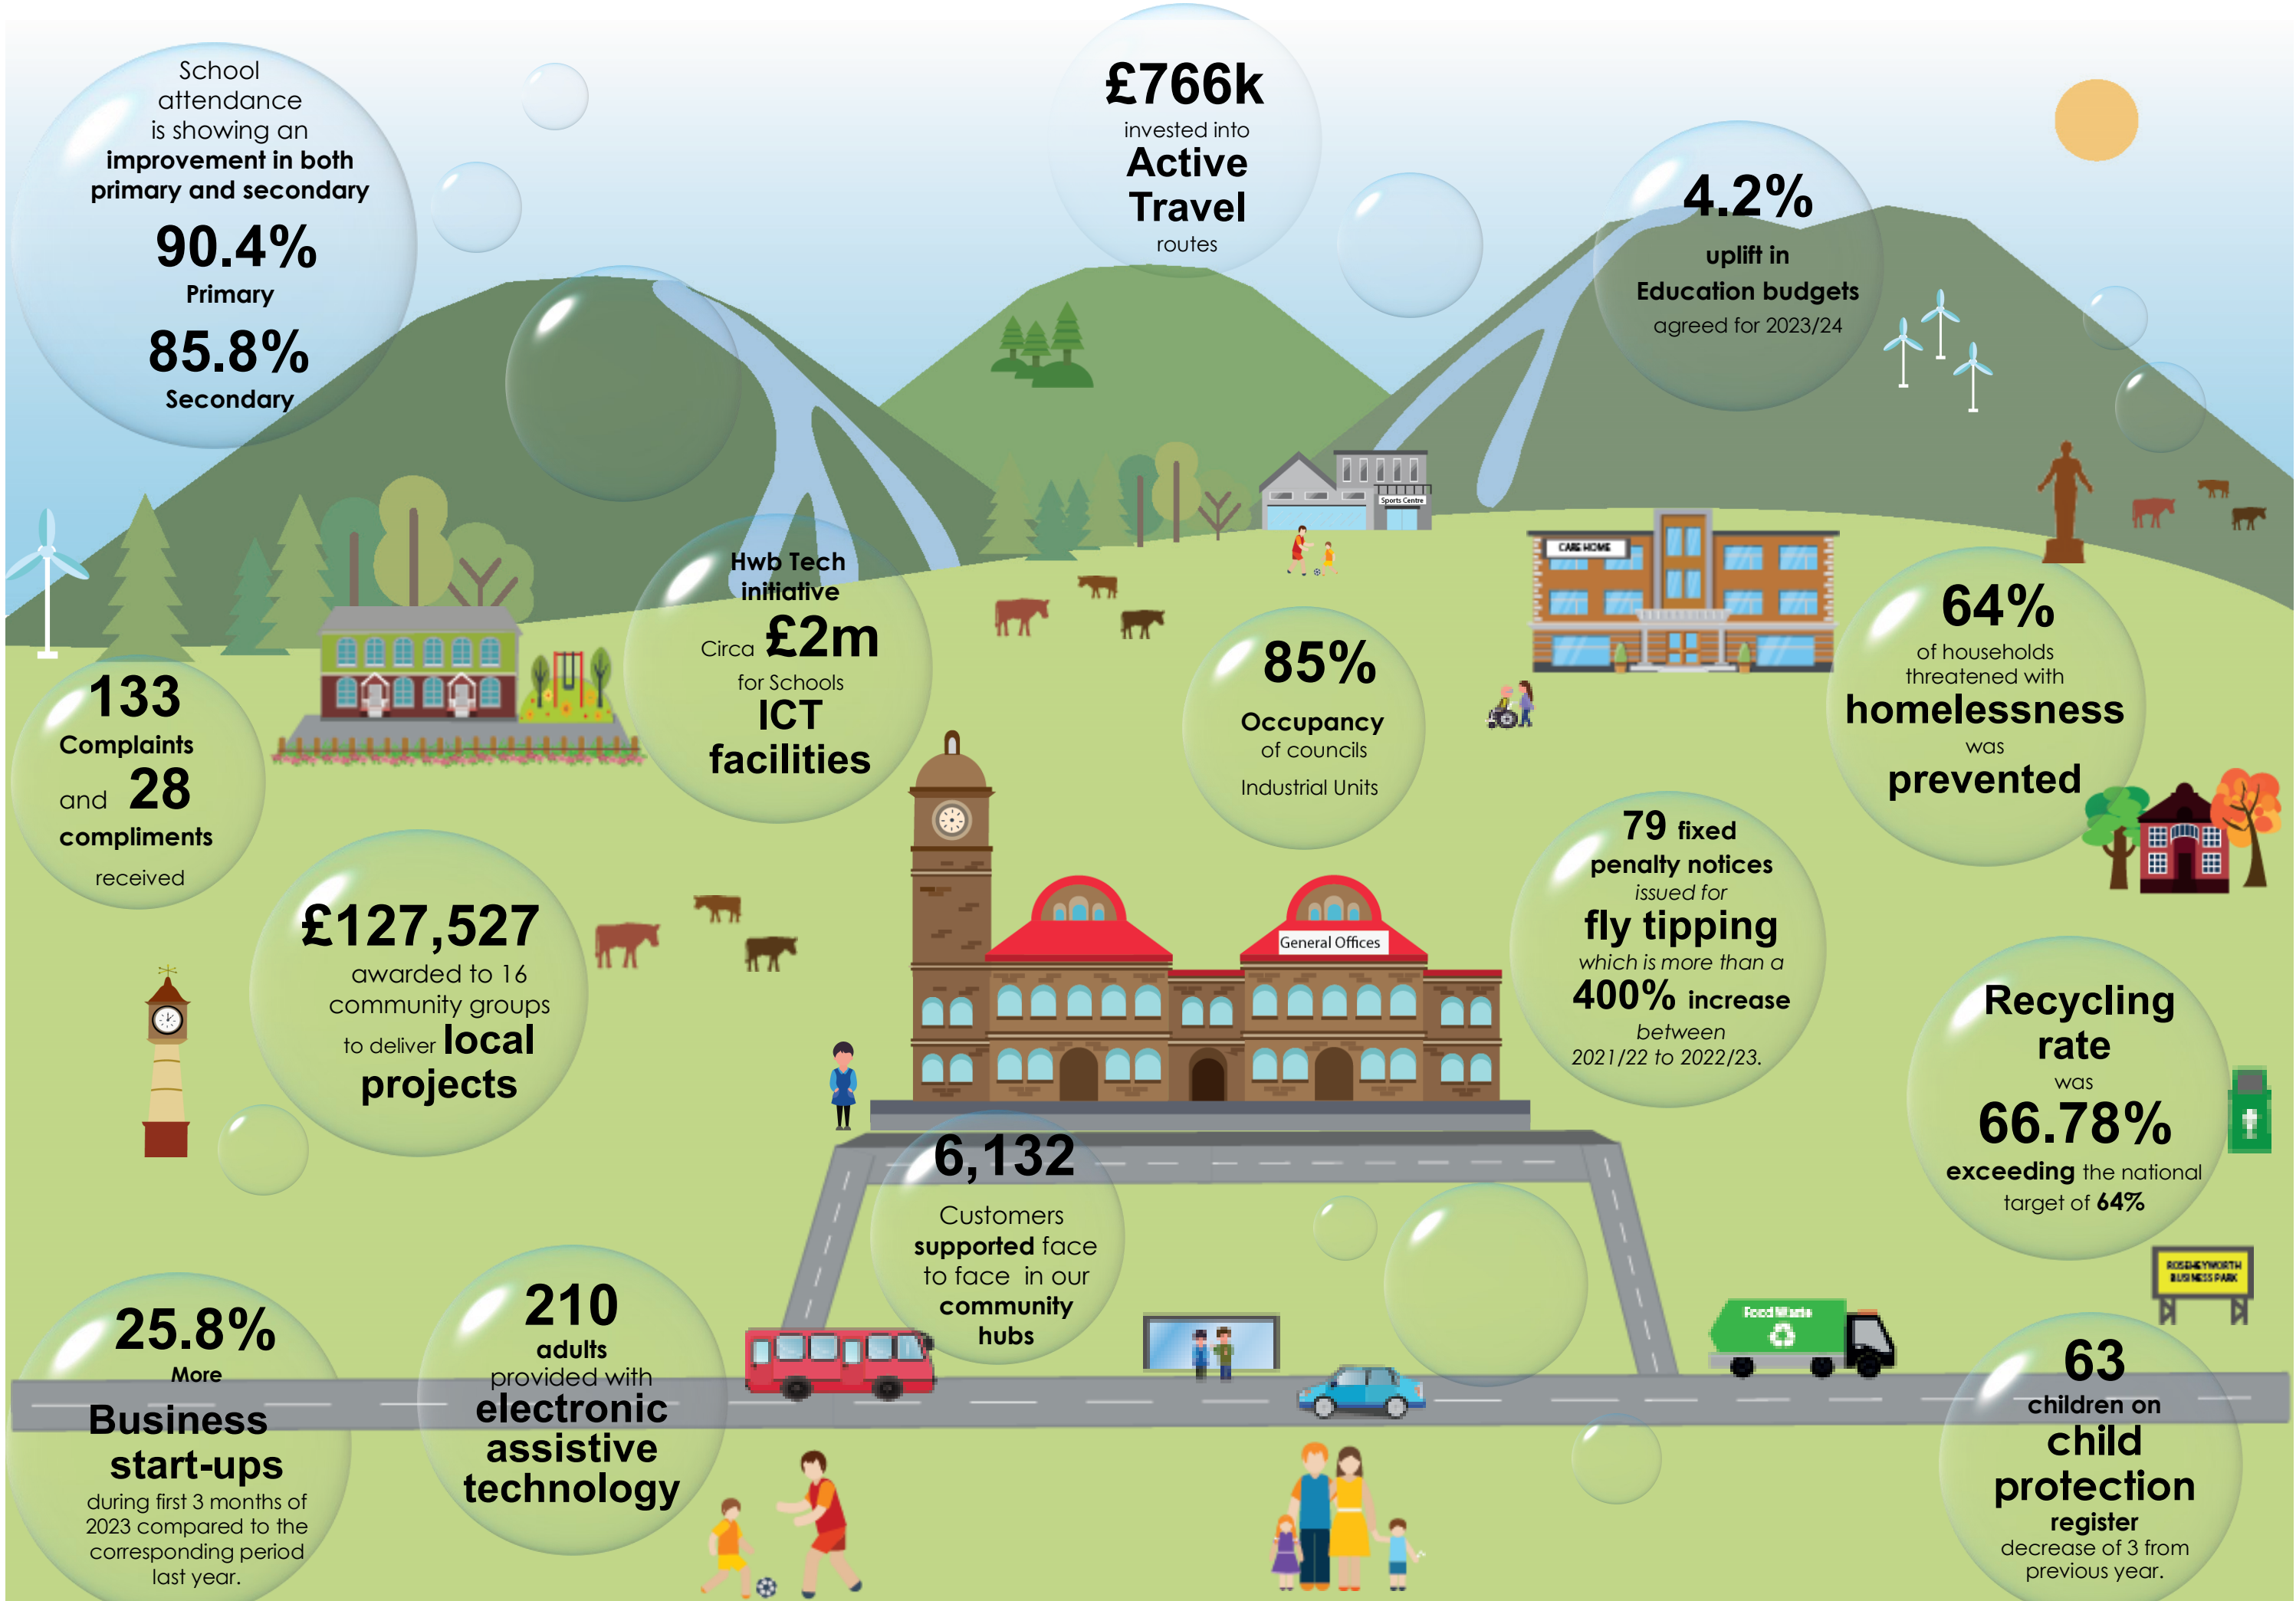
School attendance is showing an improvement in both primary and secondary

90.4%
Primary

85.8%
Secondary

£766k
invested into
Active Travel
routes

4.2%
uplift in
Education budgets
agreed for 2023/24

Sports Centre

CARE HOME

Hwb Tech initiative
Circa £2m
for Schools
ICT facilities

133
Complaints
and 28
compliments
received

85%
Occupancy
of councils
Industrial Units

64%
of households threatened with
homelessness
was
prevented

79 fixed
penalty notices
issued for
fly tipping
which is more than a
400% increase
between
2021/22 to 2022/23.

General Offices

£127,527
awarded to 16 community groups
to deliver local projects

Recycling rate
was
66.78%
exceeding the national target of 64%

6,132
Customers supported face to face in our community hubs

ROSEHEYWORTH BUSINESS PARK

Food Waste

25.8%
More
Business start-ups
during first 3 months of 2023 compared to the corresponding period last year.

210
adults
provided with
electronic assistive technology

63
children on
child protection
register
decrease of 3 from previous year.